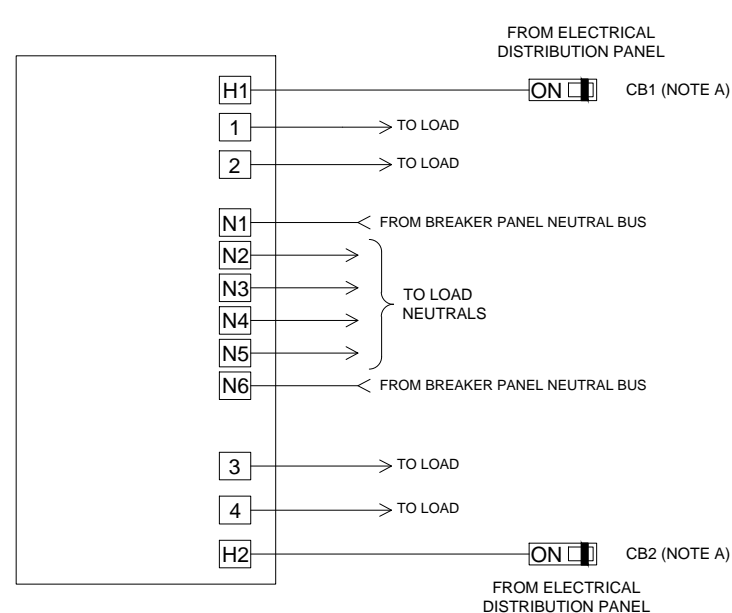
FROM ELECTRICAL DISTRIBUTION PANEL

H1

ON

CB1 (NOTE A)

1

TO LOAD

2

TO LOAD

N1

FROM BREAKER PANEL NEUTRAL BUS

N2

N3

N4

N5

TO LOAD NEUTRALS

N6

FROM BREAKER PANEL NEUTRAL BUS

3

TO LOAD

4

TO LOAD

H2

ON

CB2 (NOTE A)

FROM ELECTRICAL DISTRIBUTION PANEL